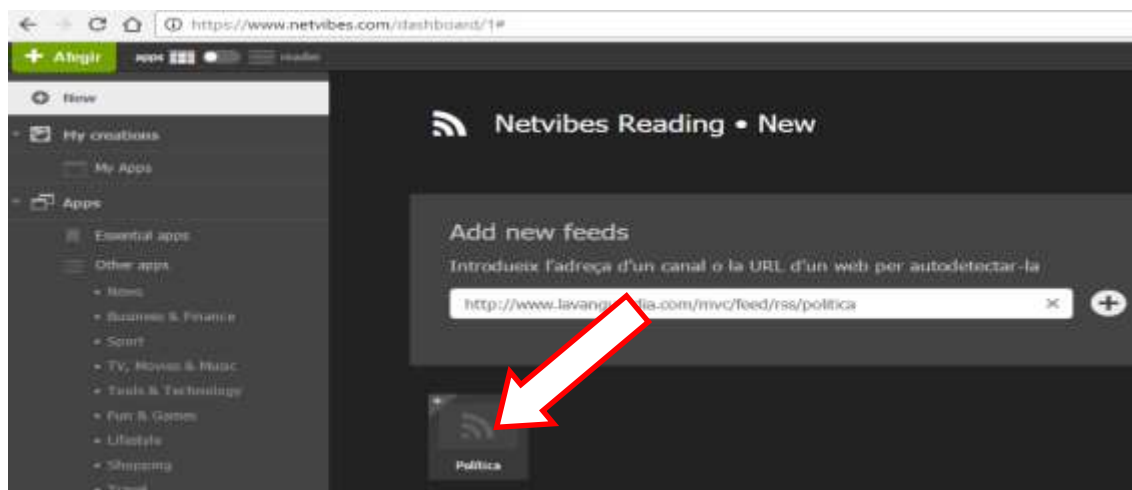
https://www.netvibes.com/dashboard/1#

+ Afegir apps reader

New

My creations

My Apps

Apps

Essential apps

Other apps

• News

• Business & Finance

• Sport

• TV, Movies & Music

• Tools & Technology

• Fun & Games

• Lifestyle

• Shopping

Netvibes Reading • New

Add new feeds

Introdueix l'adreça d'un canal o la URL d'un web per autodetectar-la

http://www.lavang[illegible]dia.com/mvc/feed/rss/politica

Politica